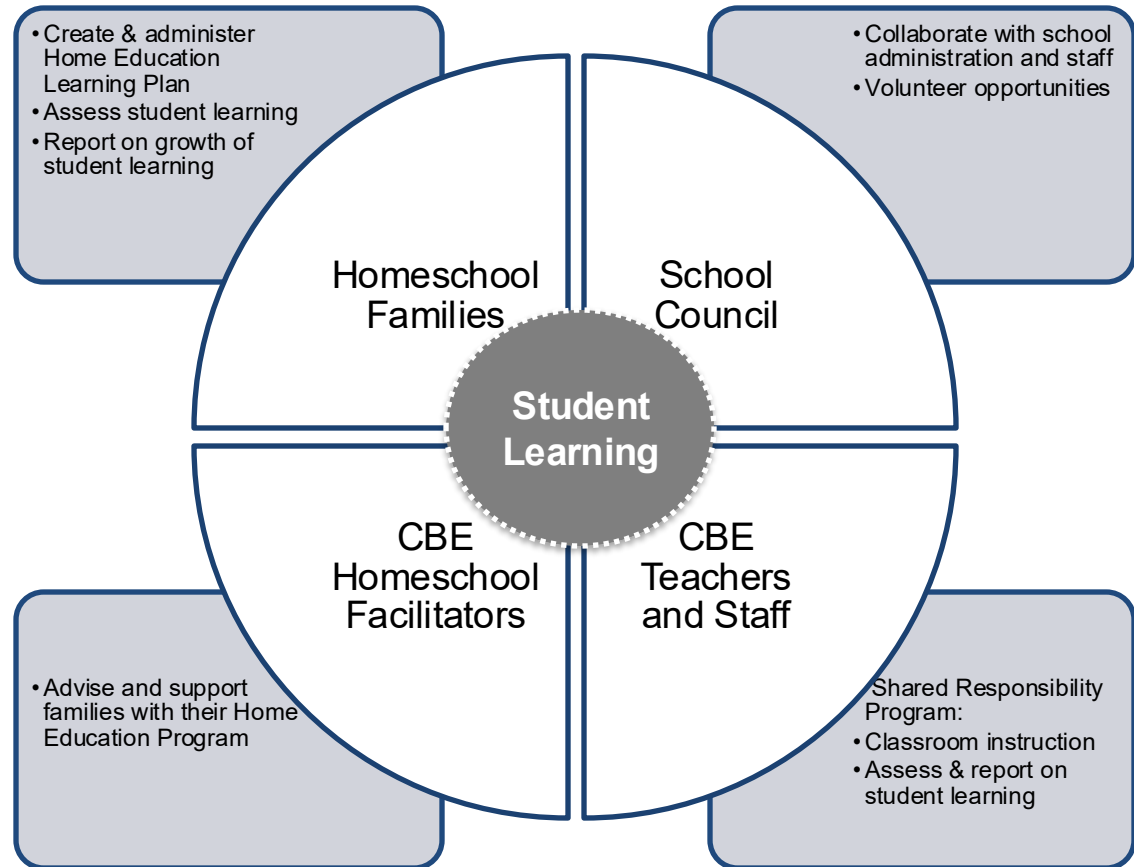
• Create & administer Home Education Learning Plan
• Assess student learning
• Report on growth of student learning

• Collaborate with school administration and staff
• Volunteer opportunities

Homeschool Families

School Council

Student Learning

CBE Homeschool Facilitators

CBE Teachers and Staff

• Advise and support families with their Home Education Program

Shared Responsibility Program:
• Classroom instruction
• Assess & report on student learning